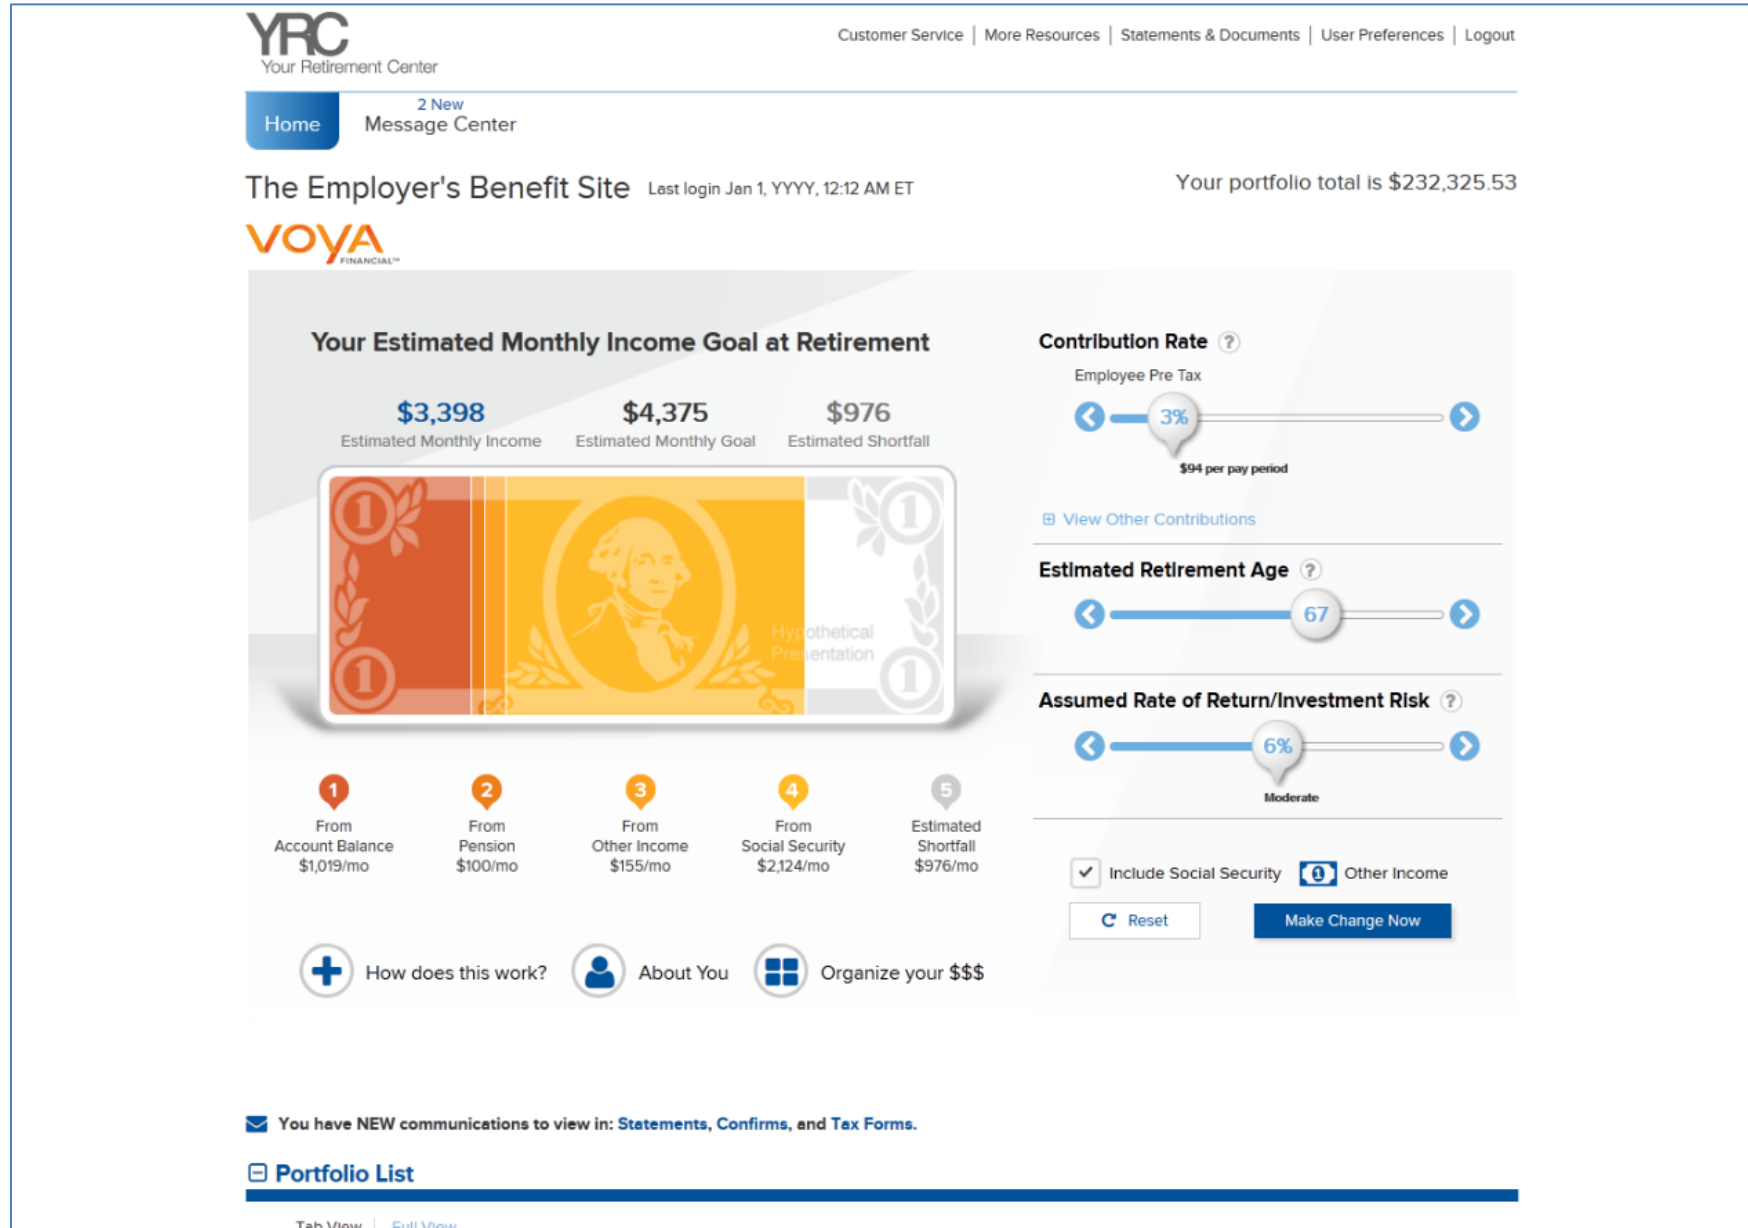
YRC
Your Retirement Center

Customer Service | More Resources | Statements & Documents | User Preferences | Logout

Home
2 New
Message Center

The Employer's Benefit Site Last login Jan 1, YYYY, 12:12 AM ET
Your portfolio total is $232,325.53

VOYA FINANCIAL

Your Estimated Monthly Income Goal at Retirement

$3,398
Estimated Monthly Income
$4,375
Estimated Monthly Goal
$976
Estimated Shortfall

Hypothetical Presentation

1 From Account Balance $1,019/mo
2 From Pension $100/mo
3 From Other Income $155/mo
4 From Social Security $2,124/mo
5 Estimated Shortfall $976/mo

How does this work?
About You
Organize your $$$

Contribution Rate ?
Employee Pre Tax
3%
$94 per pay period
View Other Contributions

Estimated Retirement Age ?
67

Assumed Rate of Return/Investment Risk ?
6%
Moderate

Include Social Security
Other Income
Reset
Make Change Now

You have NEW communications to view in: Statements, Confirms, and Tax Forms.

Portfolio List

Tab View | Full View